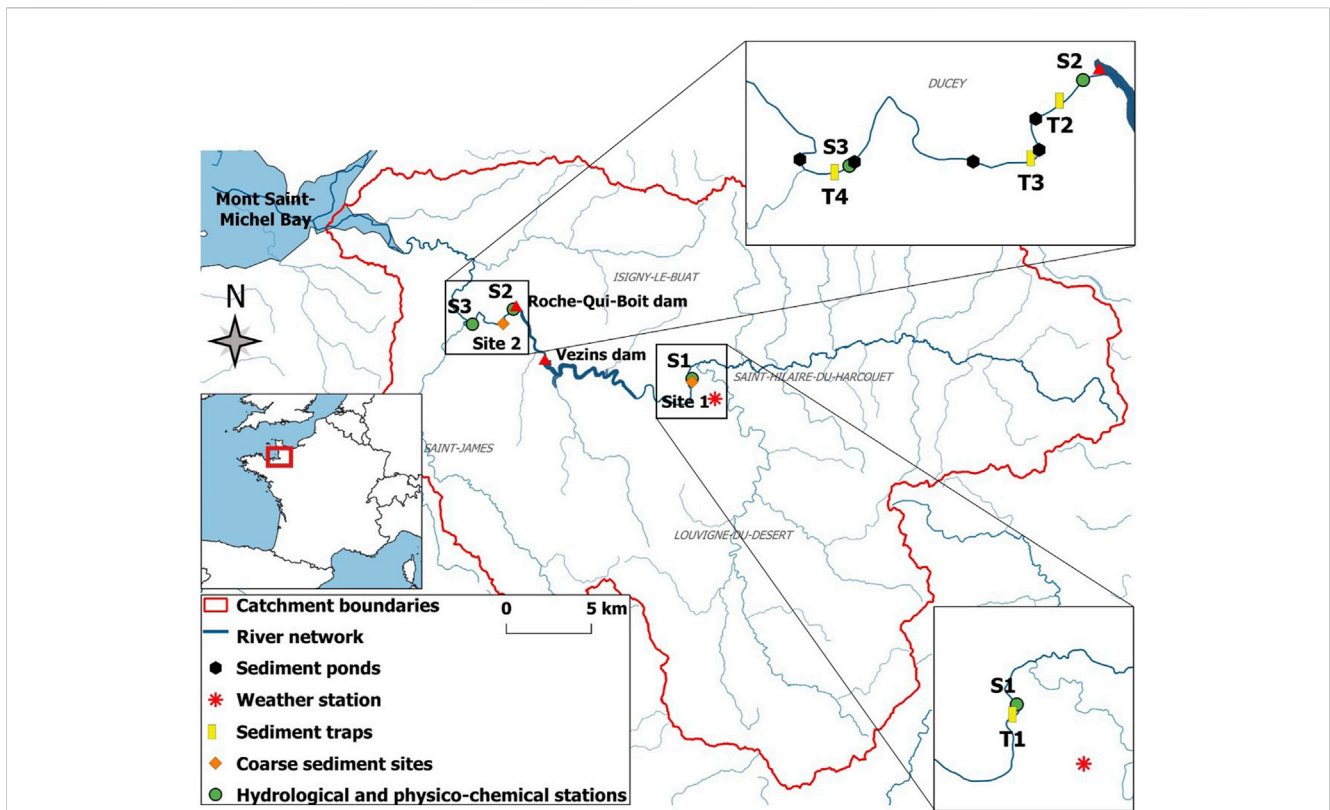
DUCEY
S2
S3
T2
T4
T3
Mont Saint-Michel Bay
ISIGNY-LE-BUAT
N
S3
S2
Roche-Qui-Boit dam
Site 2
Vezins dam
S1
SAINT-HILAIRE-DU-HARCOUET
Site 1
SAINT-JAMES
LOUVIGNE-DU-DESERT
Catchment boundaries
0
5 km
River network
Sediment ponds
Weather station
Sediment traps
Coarse sediment sites
Hydrological and physico-chemical stations
S1
T1